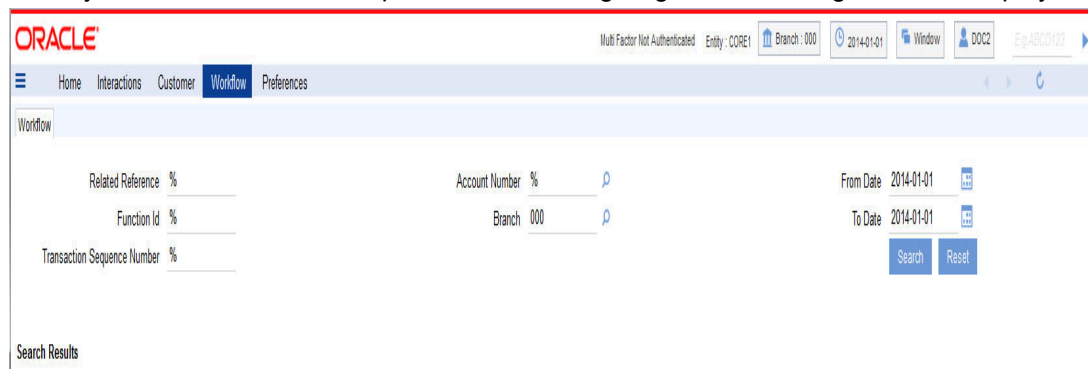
ORACLE

Multi Factor Not Authenticated Entity : CORE1 Branch : 000 2014-01-01 Window DOC2 E.g.ABCD123

Home Interactions Customer Workflow Preferences

Workflow

Related Reference %
Function Id %
Transaction Sequence Number %

Account Number %
Branch 000

From Date 2014-01-01
To Date 2014-01-01

Search Reset

Search Results